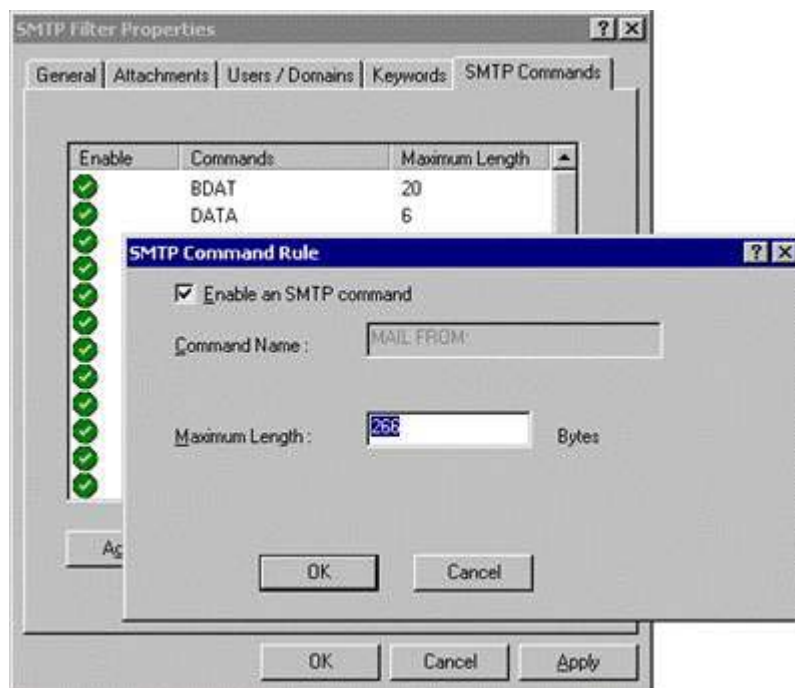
SMTP Filter Properties

?
X

General
Attachments
Users / Domains
Keywords
SMTP Commands

| Enable | Commands | Maximum Length |
|---|---|---|
| | BDAT | 20 |
| | DATA | 6 |

SMTP Command Rule

?
X

Enable an SMTP command

Command Name :
MAIL FROM:

Maximum Length :
266
Bytes

OK
Cancel

Ad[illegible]

OK
Cancel
Apply